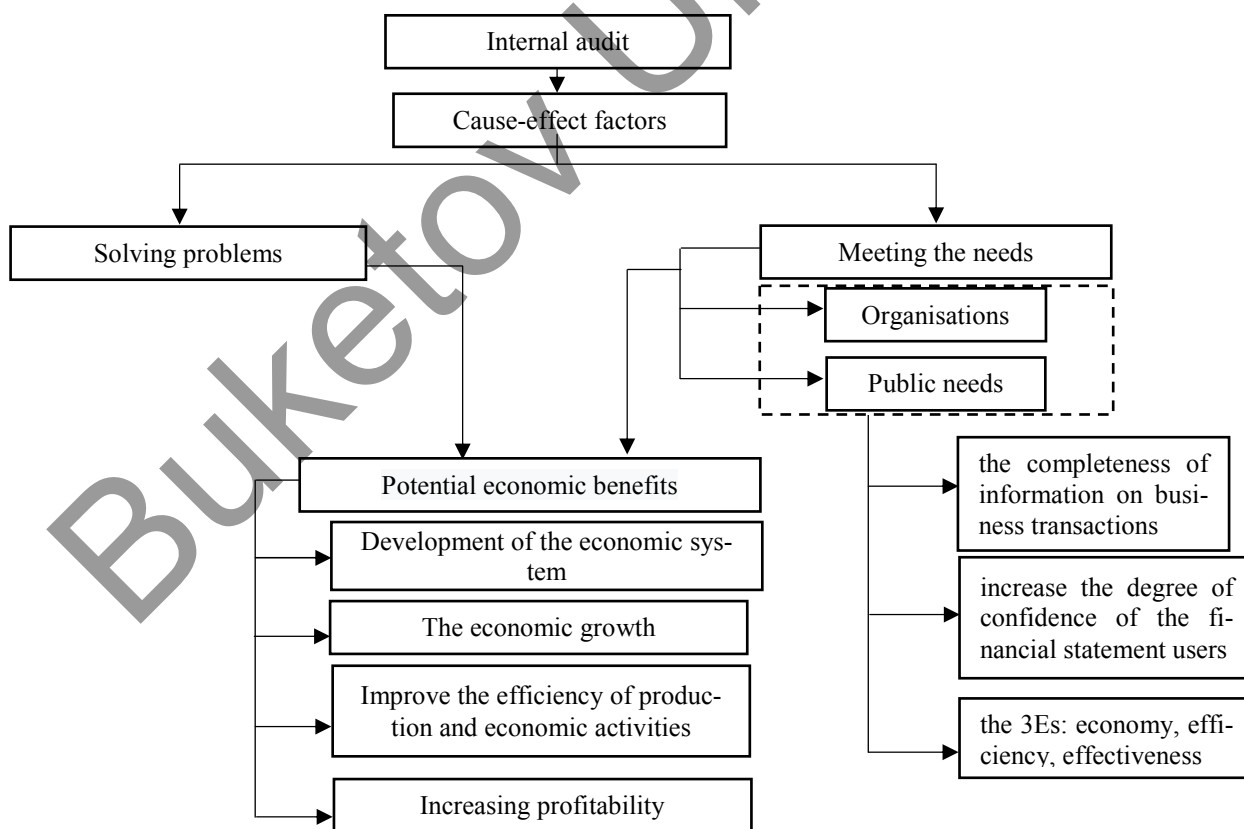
Internal audit

Cause-effect factors

Solving problems

Meeting the needs

Organisations

Public needs

Potential economic benefits

Development of the economic system

The economic growth

Improve the efficiency of production and economic activities

Increasing profitability

the completeness of information on business transactions

increase the degree of confidence of the financial statement users

the 3Es: economy, efficiency, effectiveness

Buketov University